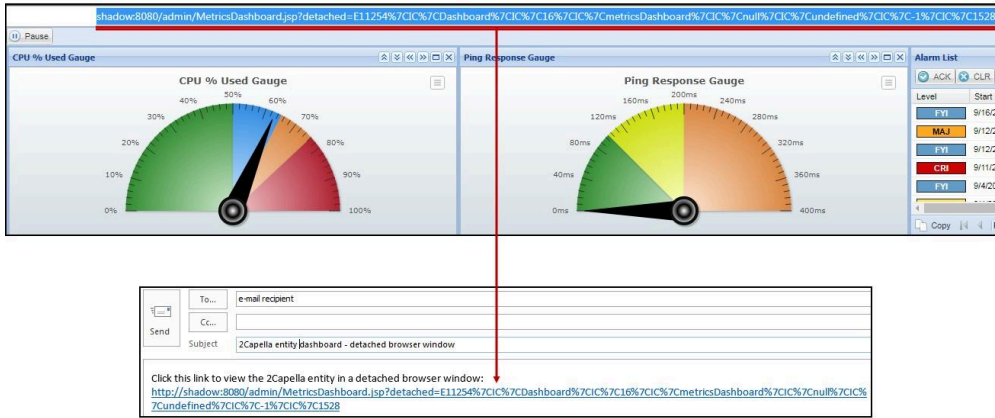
shadow:8080/admin/MetricsDashboard.jsp?detached=E11254%7CIC%7CDashboard%7CIC%7C16%7CIC%7CmetricsDashboard%7CIC%7Cnull%7CIC%7Cundefined%7CIC%7C-1%7CIC%7C1528

Pause

CPU % Used Gauge

CPU % Used Gauge

0% 10% 20% 30% 40% 50% 60% 70% 80% 90% 100%

Ping Response Gauge

Ping Response Gauge

0ms 40ms 80ms 120ms 160ms 200ms 240ms 280ms 320ms 360ms 400ms

Alarm List

ACK CLR

| Level | Start |
|---|---|
| FYI | 9/16/ |
| MAJ | 9/12/ |
| FYI | 9/12/ |
| CRI | 9/11/ |
| FYI | 9/4/2 |

Copy

Send

To... e-mail recipient

Cc...

Subject 2Capella entity dashboard - detached browser window

Click this link to view the 2Capella entity in a detached browser window:
http://shadow:8080/admin/MetricsDashboard.jsp?detached=E11254%7CIC%7CDashboard%7CIC%7C16%7CIC%7CmetricsDashboard%7CIC%7Cnull%7CIC%7Cundefined%7CIC%7C-1%7CIC%7C1528